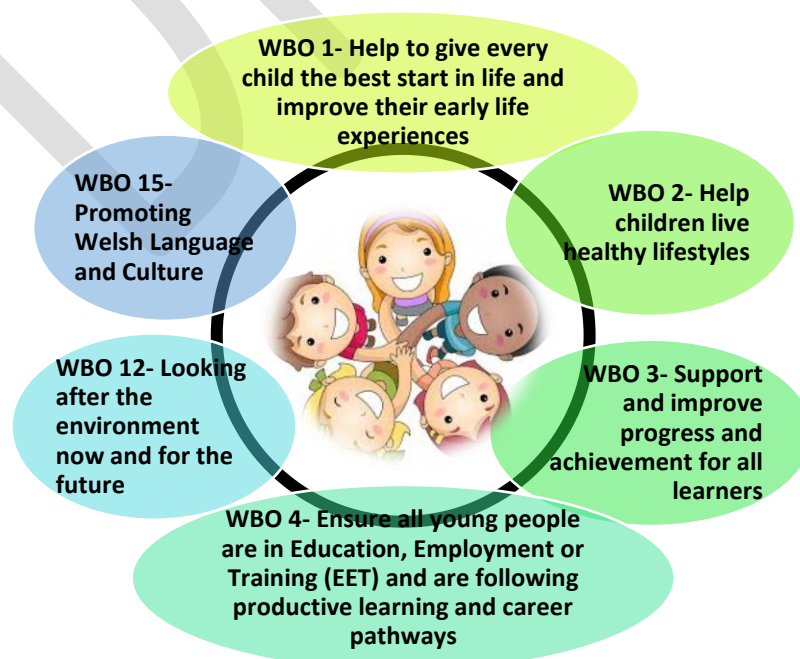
WBO 1- Help to give every child the best start in life and improve their early life experiences

WBO 2- Help children live healthy lifestyles

WBO 3- Support and improve progress and achievement for all learners

WBO 4- Ensure all young people are in Education, Employment or Training (EET) and are following productive learning and career pathways

WBO 12- Looking after the environment now and for the future

WBO 15- Promoting Welsh Language and Culture